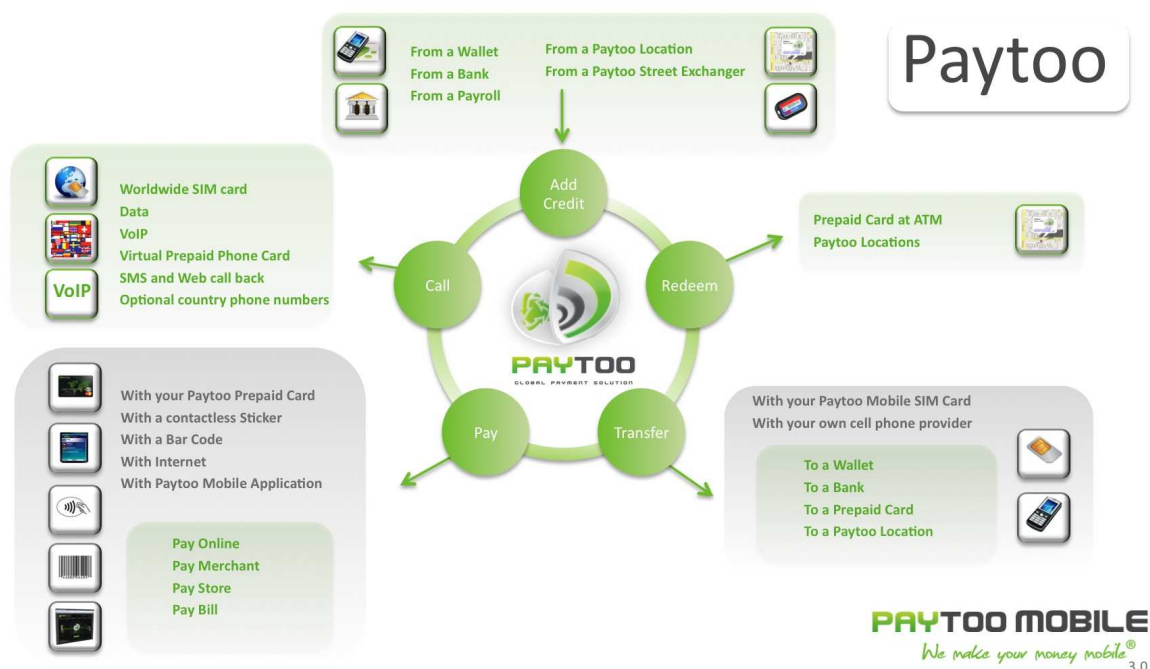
From a Wallet
From a Bank
From a Payroll

From a Paytoo Location
From a Paytoo Street Exchanger

Paytoo

Worldwide SIM card
Data
VoIP
Virtual Prepaid Phone Card
SMS and Web call back
Optional country phone numbers

VoIP

Add Credit

Call

Redeem

Pay

Transfer

PAYTOO
GLOBAL PAYMENT SOLUTION

Prepaid Card at ATM
Paytoo Locations

With your Paytoo Prepaid Card
With a contactless Sticker
With a Bar Code
With Internet
With Paytoo Mobile Application

Pay Online
Pay Merchant
Pay Store
Pay Bill

With your Paytoo Mobile SIM Card
With your own cell phone provider

To a Wallet
To a Bank
To a Prepaid Card
To a Paytoo Location

PAYTOO MOBILE
We make your money mobile®
3.0